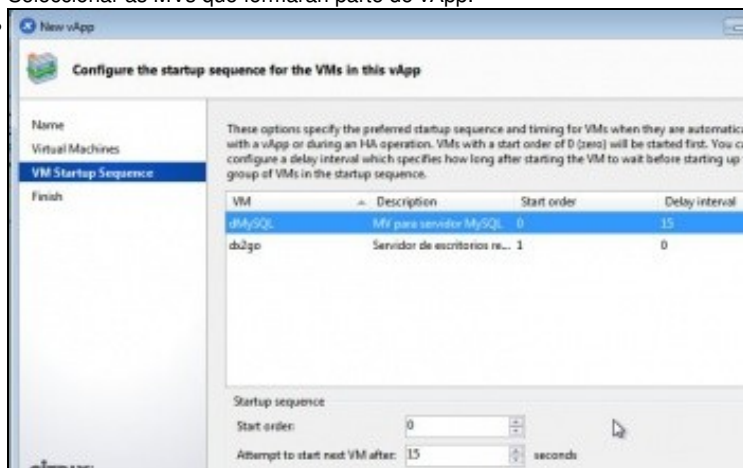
Seleccionar as MVs que formarán parte do vApp.

New vApp

Configure the startup sequence for the VMs in this vApp

Name
Virtual Machines
VM Startup Sequence
Finish

These options specify the preferred startup sequence and timing for VMs when they are automatica with a vApp or during an HA operation. VMs with a start order of 0 (zero) will be started first. You ca configure a delay interval which specifies how long after starting the VM to wait before starting up group of VMs in the startup sequence.

| VM | Description | Start order | Delay interval |
|---|---|---|---|
| dMySQL | MV para servidor MySQL | 0 | 15 |
| ds2go | Servidor de escritorios re... | 1 | 0 |

Startup sequence
Start order: 0
Attempt to start next VM after: 15 seconds

citrix